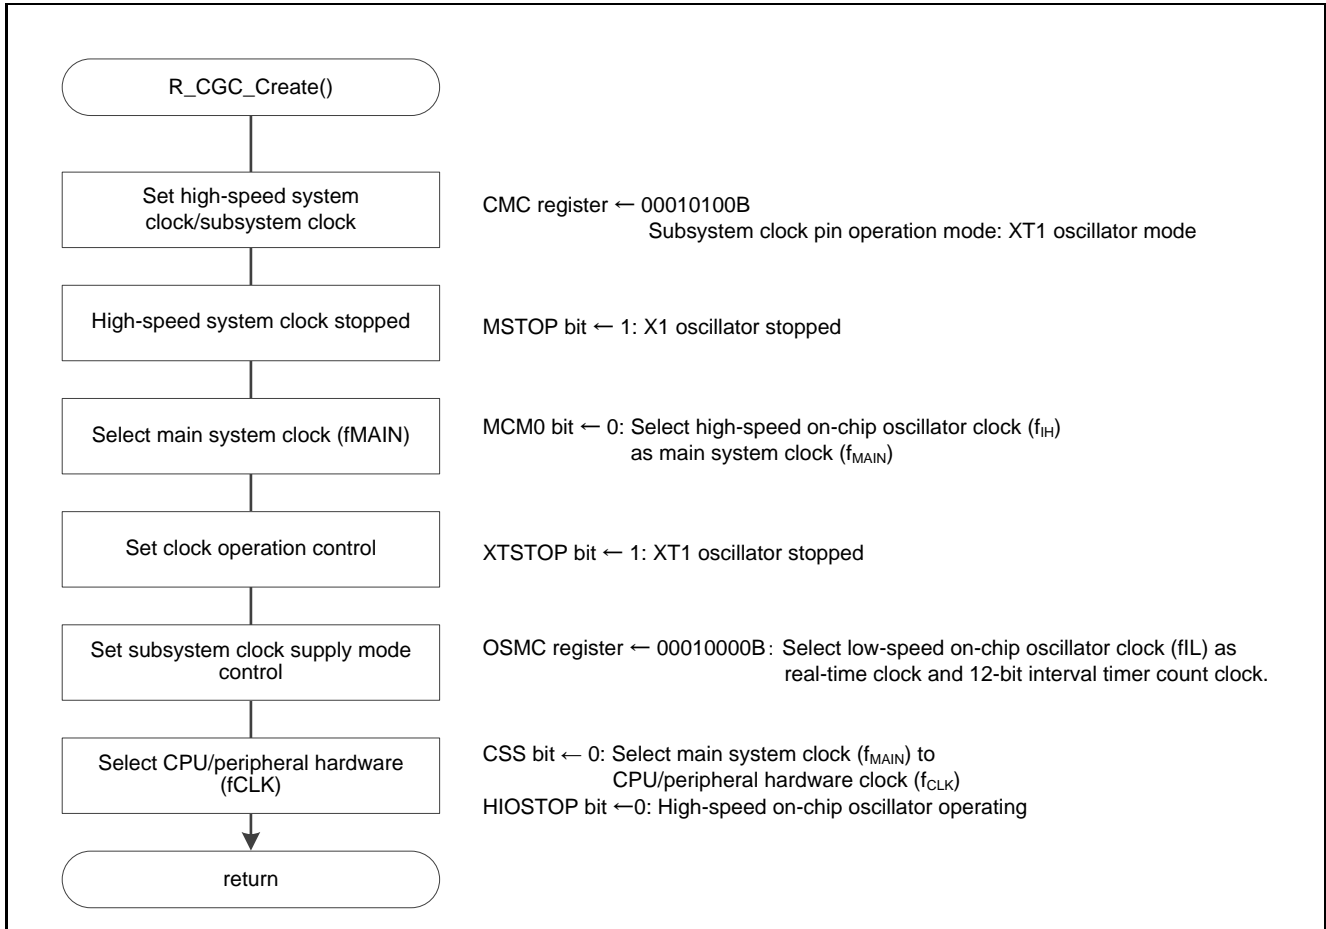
R_CGC_Create()

Set high-speed system clock/subsystem clock

CMC register ← 00010100B
Subsystem clock pin operation mode: XT1 oscillator mode

High-speed system clock stopped

MSTOP bit ← 1: X1 oscillator stopped

Select main system clock (fMAIN)

MCM0 bit ← 0: Select high-speed on-chip oscillator clock ($f_{IH}$) as main system clock ($f_{MAIN}$)

Set clock operation control

XTSTOP bit ← 1: XT1 oscillator stopped

Set subsystem clock supply mode control

OSMC register ← 00010000B: Select low-speed on-chip oscillator clock (fIL) as real-time clock and 12-bit interval timer count clock.

Select CPU/peripheral hardware (fCLK)

CSS bit ← 0: Select main system clock ($f_{MAIN}$) to CPU/peripheral hardware clock ($f_{CLK}$)
HIOSTOP bit ←0: High-speed on-chip oscillator operating

return